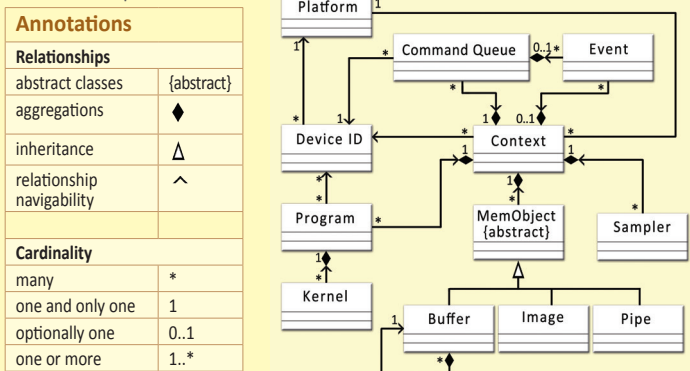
| Annotations | |
|---|---|
| **Relationships** | |
| abstract classes | {abstract} |
| aggregations | ♦ |
| inheritance | Δ |
| relationship navigability | ^ |
| | |
| **Cardinality** | |
| many | * |
| one and only one | 1 |
| optionally one | 0..1 |
| one or more | 1..* |

Platform
1
1
*
Command Queue
0..1
*
Event
*
*
1
0..1
*
*
1
Device ID
*
Context
*
1
1
*
1
*
Program
*
MemObject {abstract}
Sampler
*
1
*
Kernel
1
Buffer
Image
Pipe
*